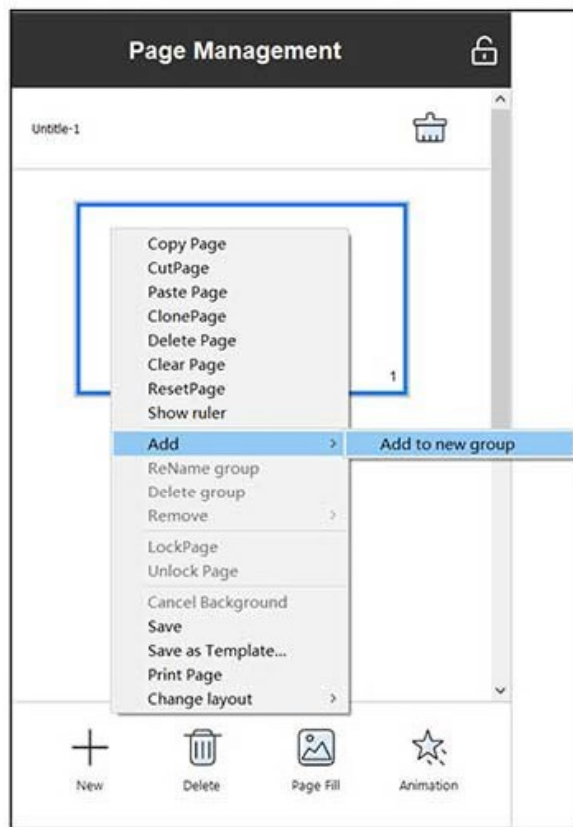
Page Management

Untitle-1

1

Copy Page
CutPage
Paste Page
ClonePage
Delete Page
Clear Page
ResetPage
Show ruler
Add >
ReName group
Delete group
Remove >
LockPage
Unlock Page
Cancel Background
Save
Save as Template...
Print Page
Change layout >

Add to new group

New
Delete
Page Fill
Animation